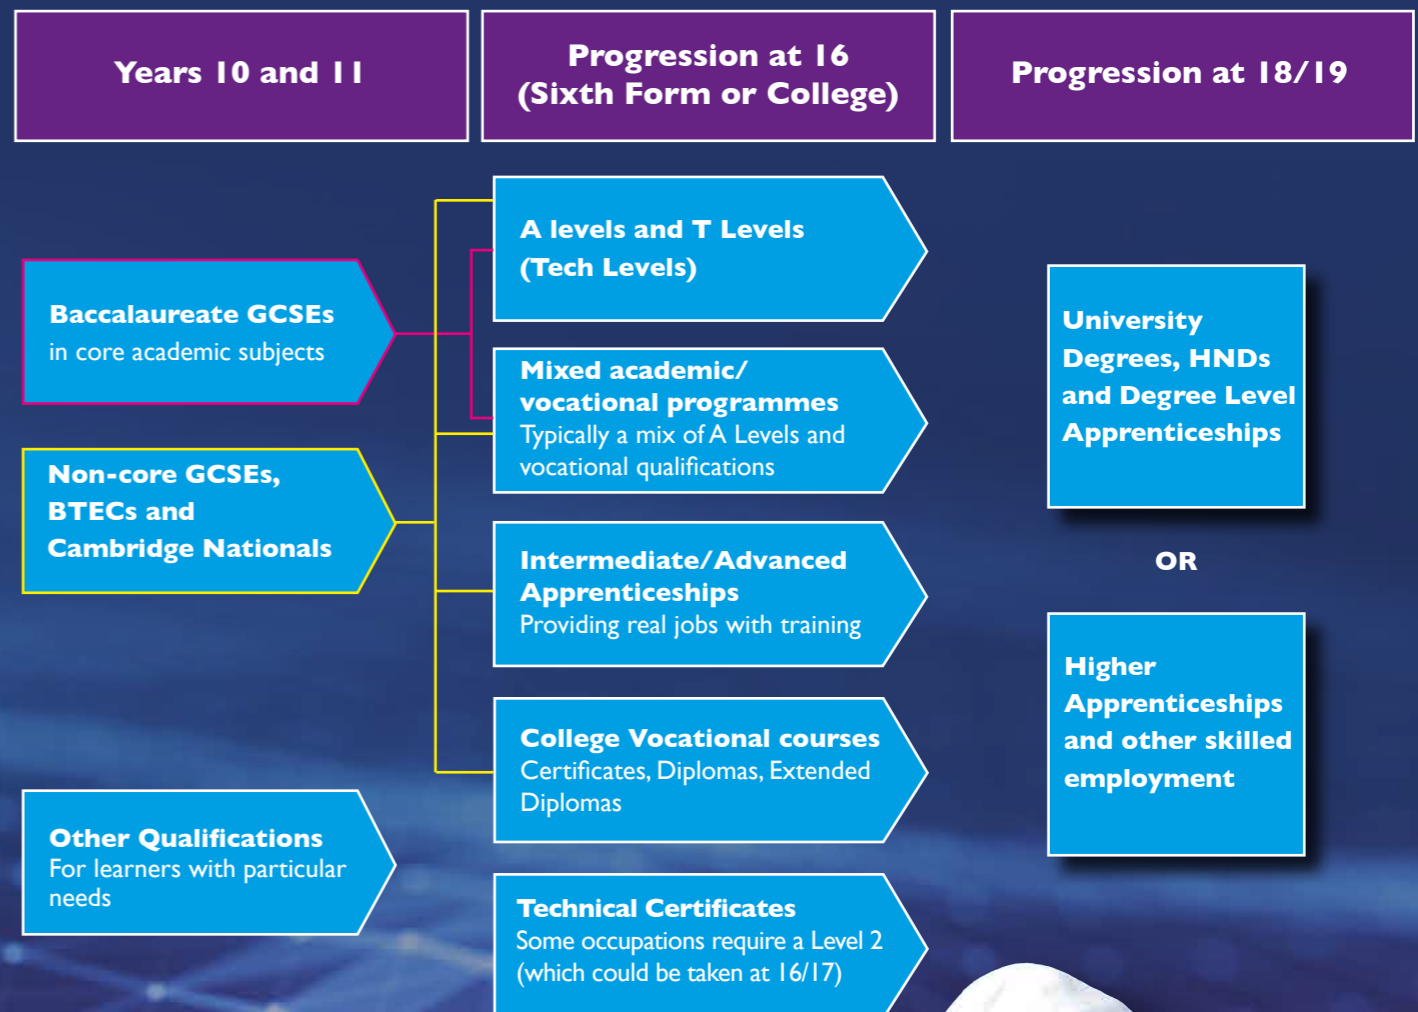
Years 10 and 11

Progression at 16 (Sixth Form or College)

Progression at 18/19

Baccalaureate GCSEs
in core academic subjects

Non-core GCSEs, BTECs and Cambridge Nationals

Other Qualifications
For learners with particular needs

A levels and T Levels (Tech Levels)

Mixed academic/ vocational programmes
Typically a mix of A Levels and vocational qualifications

Intermediate/Advanced Apprenticeships
Providing real jobs with training

College Vocational courses
Certificates, Diplomas, Extended Diplomas

Technical Certificates
Some occupations require a Level 2 (which could be taken at 16/17)

University Degrees, HNDs and Degree Level Apprenticeships

OR

Higher Apprenticeships and other skilled employment